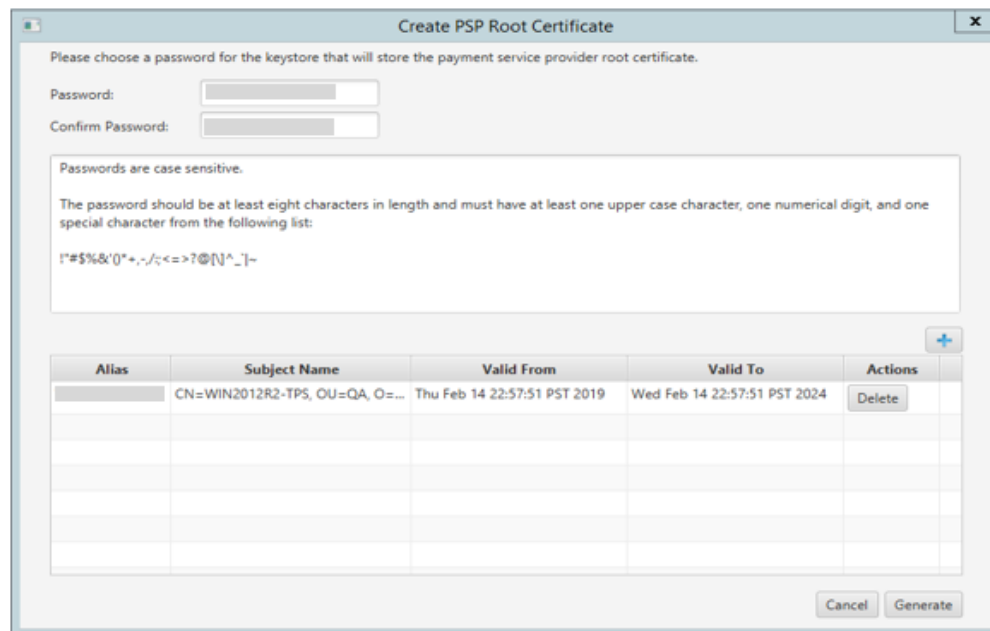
Create PSP Root Certificate

Please choose a password for the keystore that will store the payment service provider root certificate.

Password:

Confirm Password:

Passwords are case sensitive.

The password should be at least eight characters in length and must have at least one upper case character, one numerical digit, and one special character from the following list:

!"#$%&'()*+,-./:;<=>?@[\]^_`|~

+

| Alias | Subject Name | Valid From | Valid To | Actions |
|---|---|---|---|---|
|  | CN=WIN2012R2-TPS, OU=QA, O=... | Thu Feb 14 22:57:51 PST 2019 | Wed Feb 14 22:57:51 PST 2024 | Delete |

Cancel Generate